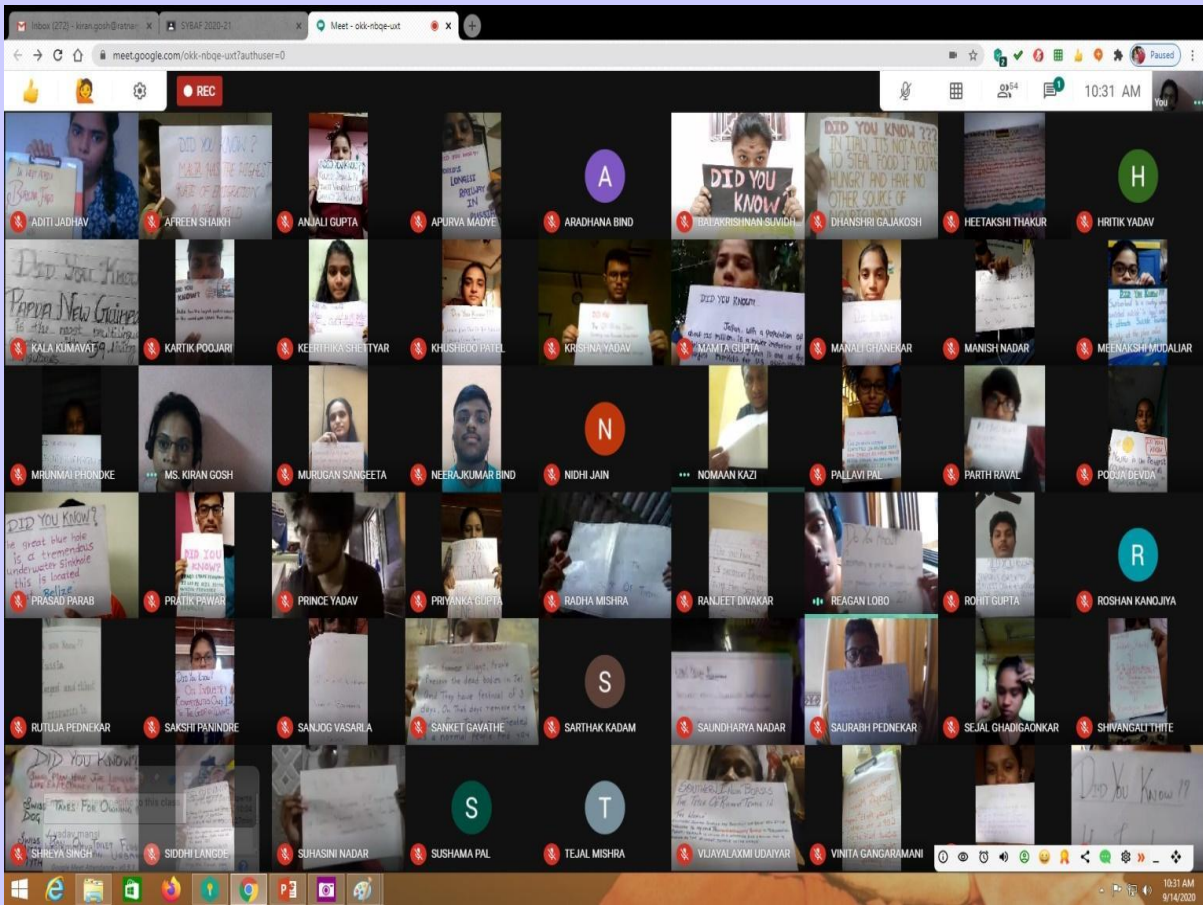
Inbox (272) - kiran.gosh@ratnam × SYBAF 2020-21 × Meet - okk-nbqe-uxt ×

meet.google.com/okk-nbqe-uxt?authuser=0

Paused

REC

54

1

10:31 AM

You

ADITI JADHAV

DID YOU KNOW? MAJA HAS THE BIGGEST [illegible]

AFREEN SHAIKH

DID YOU KNOW?

ANJALI GUPTA

APURVA MADYE

A

ARADHANA BIND

DID YOU KNOW

BALAKRISHNAN SUVIDH

DID YOU KNOW??? IN ITALY, ITS NOT A CRIME TO STEAL FOOD IF YOU'RE HUNGRY AND HAVE NO OTHER SOURCE OF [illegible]

DHANSHRI GAJAKOSH

HEETAKSHI THAKUR

H

HRITIK YADAV

DID YOU KNOW Papua New Guinea

KALA KUMAVAT

KARTIK POOJARI

KEERTHIKA SHETTYAR

KHUSHBOO PATEL

KRISHNA YADAV

DID YOU KNOW?

MAMTA GUPTA

MANALI GHANEKAR

MANISH NADAR

MEENAKSHI MUDALIAR

MRUNMAI PHONDKE

MS. KIRAN GOSH

MURUGAN SANGEETA

NEERAJKUMAR BIND

N

NIDHI JAIN

NOMAAN KAZI

PALLAVI PAL

PARTH RAVAL

DID YOU KNOW

POOJA DEVDA

DID YOU KNOW? The great blue hole is a tremendous underwater sinkhole this is located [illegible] Belize

PRASAD PARAB

DID YOU KNOW?

PRATIK PAWAR

PRINCE YADAV

PRIYANKA GUPTA

RADHA MISHRA

RANJEET DIVAKAR

REAGAN LOBO

ROHIT GUPTA

R

ROSHAN KANOJIYA

RUTUJA PEDNEKAR

SAKSHI PANINDRE

SANJOG VASARLA

SANKET GAVATHE

S

SARTHAK KADAM

SAUNDHARYA NADAR

SAURABH PEDNEKAR

SEJAL GHADIGAONKAR

SHIVANGALI THITE

DID YOU KNOW?

SHREYA SINGH

SIDDHI LANGDE

SUHASINI NADAR

S

SUSHAMA PAL

T

TEJAL MISHRA

VIJAYALAXMI UDAIYAR

VINITA GANGARAMANI

Did You Know??

10:31 AM 9/14/2020